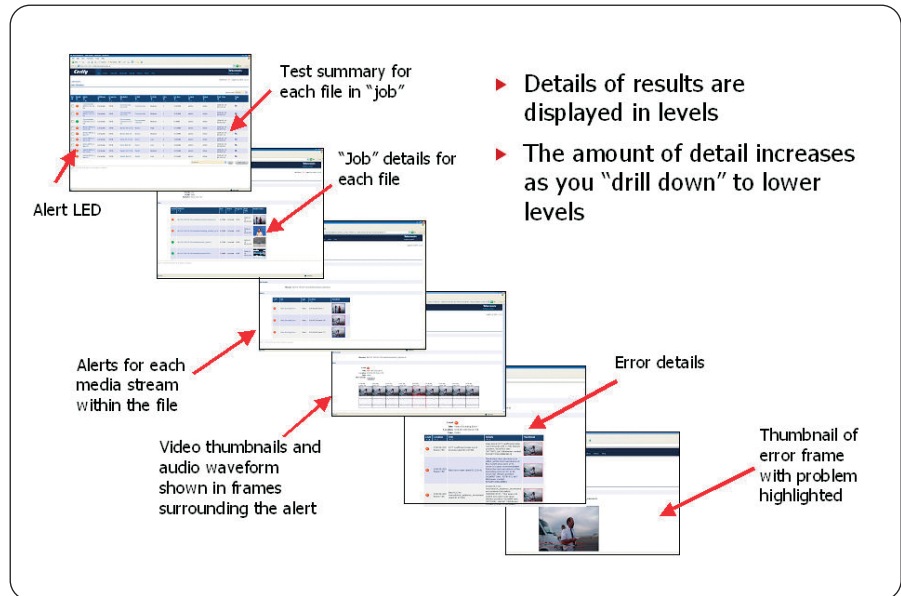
Test summary for each file in "job"

"Job" details for each file

Alert LED

Details of results are displayed in levels

The amount of detail increases as you "drill down" to lower levels

Alerts for each media stream within the file

Error details

Video thumbnails and audio waveform shown in frames surrounding the alert

Thumbnail of error frame with problem highlighted